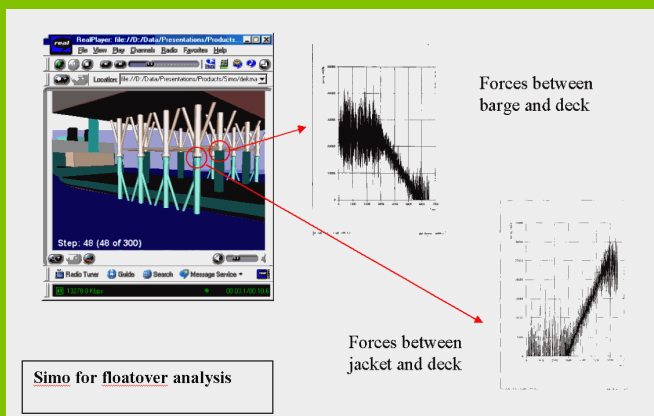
real

RealPlayer: file://D:/Data/Presentations/Products...

File View Play Channels Radio Favorites Help

Location: file://D:/Data/Presentations/Products/Simo/dekma

Step: 48 (48 of 300)

Radio Tuner Guide Search Message Service

13278.0 Kbps 00:03.1/00:10.6

Forces between barge and deck

Forces between jacket and deck

Simo for floatover analysis